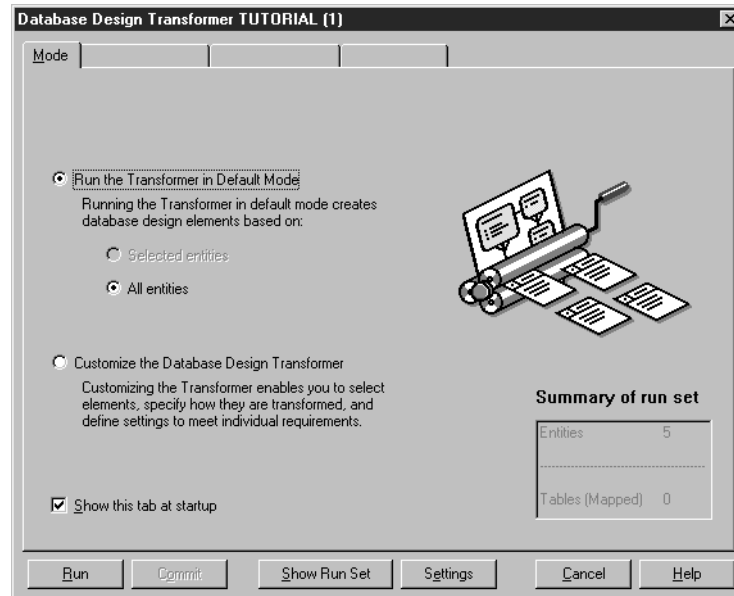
Database Design Transformer TUTORIAL (1)

Mode

Run the Transformer in Default Mode

Running the Transformer in default mode creates database design elements based on:

Selected entities

All entities

Customize the Database Design Transformer

Customizing the Transformer enables you to select elements, specify how they are transformed, and define settings to meet individual requirements.

Summary of run set

| Entities | 5 |
|---|---|
| Tables (Mapped) | 0 |

Show this tab at startup

Run | Commit | Show Run Set | Settings | Cancel | Help